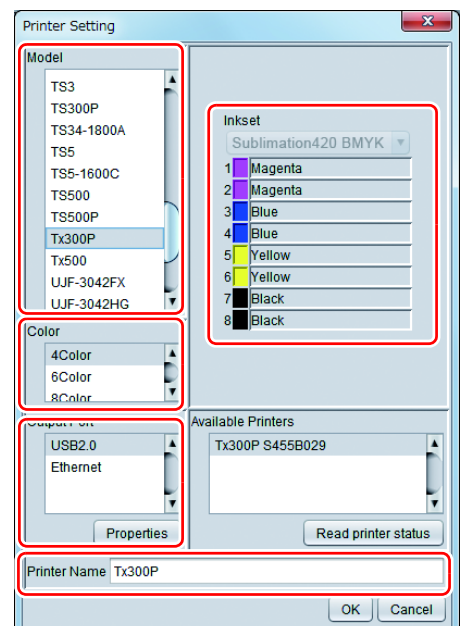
Printer Setting

Model
TS3
TS300P
TS34-1800A
TS5
TS5-1600C
TS500
TS500P
Tx300P
Tx500
UJF-3042FX
UJF-3042HG

Color
4Color
6Color
8Color

Output Port
USB2.0
Ethernet

Properties

Inkset
Sublimation420 BMYK

| 1 | Magenta |
|---|---|
| 2 | Magenta |
| 3 | Blue |
| 4 | Blue |
| 5 | Yellow |
| 6 | Yellow |
| 7 | Black |
| 8 | Black |

Available Printers
Tx300P S455B029

Read printer status

Printer Name Tx300P

OK Cancel